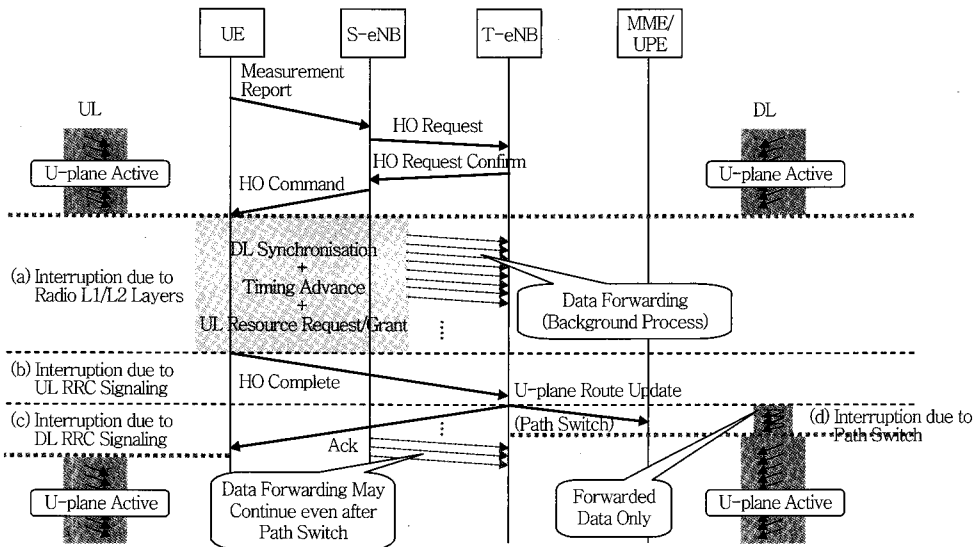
UE

S-eNB

T-eNB

MME/
UPE

Measurement
Report

UL

DL

HO Request

HO Request Confirm

U-plane Active

U-plane Active

HO Command

(a) Interruption due to
Radio L1/L2 Layers

DL Synchronisation
+
Timing Advance
+
UL Resource Request/Grant

⋮

Data Forwarding
(Background Process)

(b) Interruption due to
UL RRC Signaling

HO Complete

U-plane Route Update

(c) Interruption due to
DL RRC Signaling

Ack

⋮

(Path Switch)

(d) Interruption due to
Path Switch

U-plane Active

Data Forwarding May
Continue even after
Path Switch

Forwarded
Data Only

U-plane Active